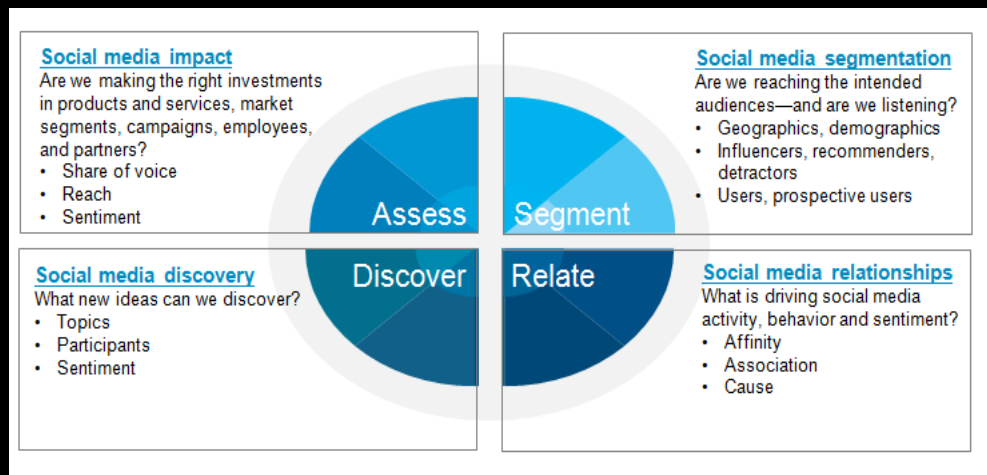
Social media impact
Are we making the right investments in products and services, market segments, campaigns, employees, and partners?
• Share of voice
• Reach
• Sentiment

Social media segmentation
Are we reaching the intended audiences—and are we listening?
• Geographics, demographics
• Influencers, recommenders, detractors
• Users, prospective users

Assess
Segment
Discover
Relate

Social media discovery
What new ideas can we discover?
• Topics
• Participants
• Sentiment

Social media relationships
What is driving social media activity, behavior and sentiment?
• Affinity
• Association
• Cause